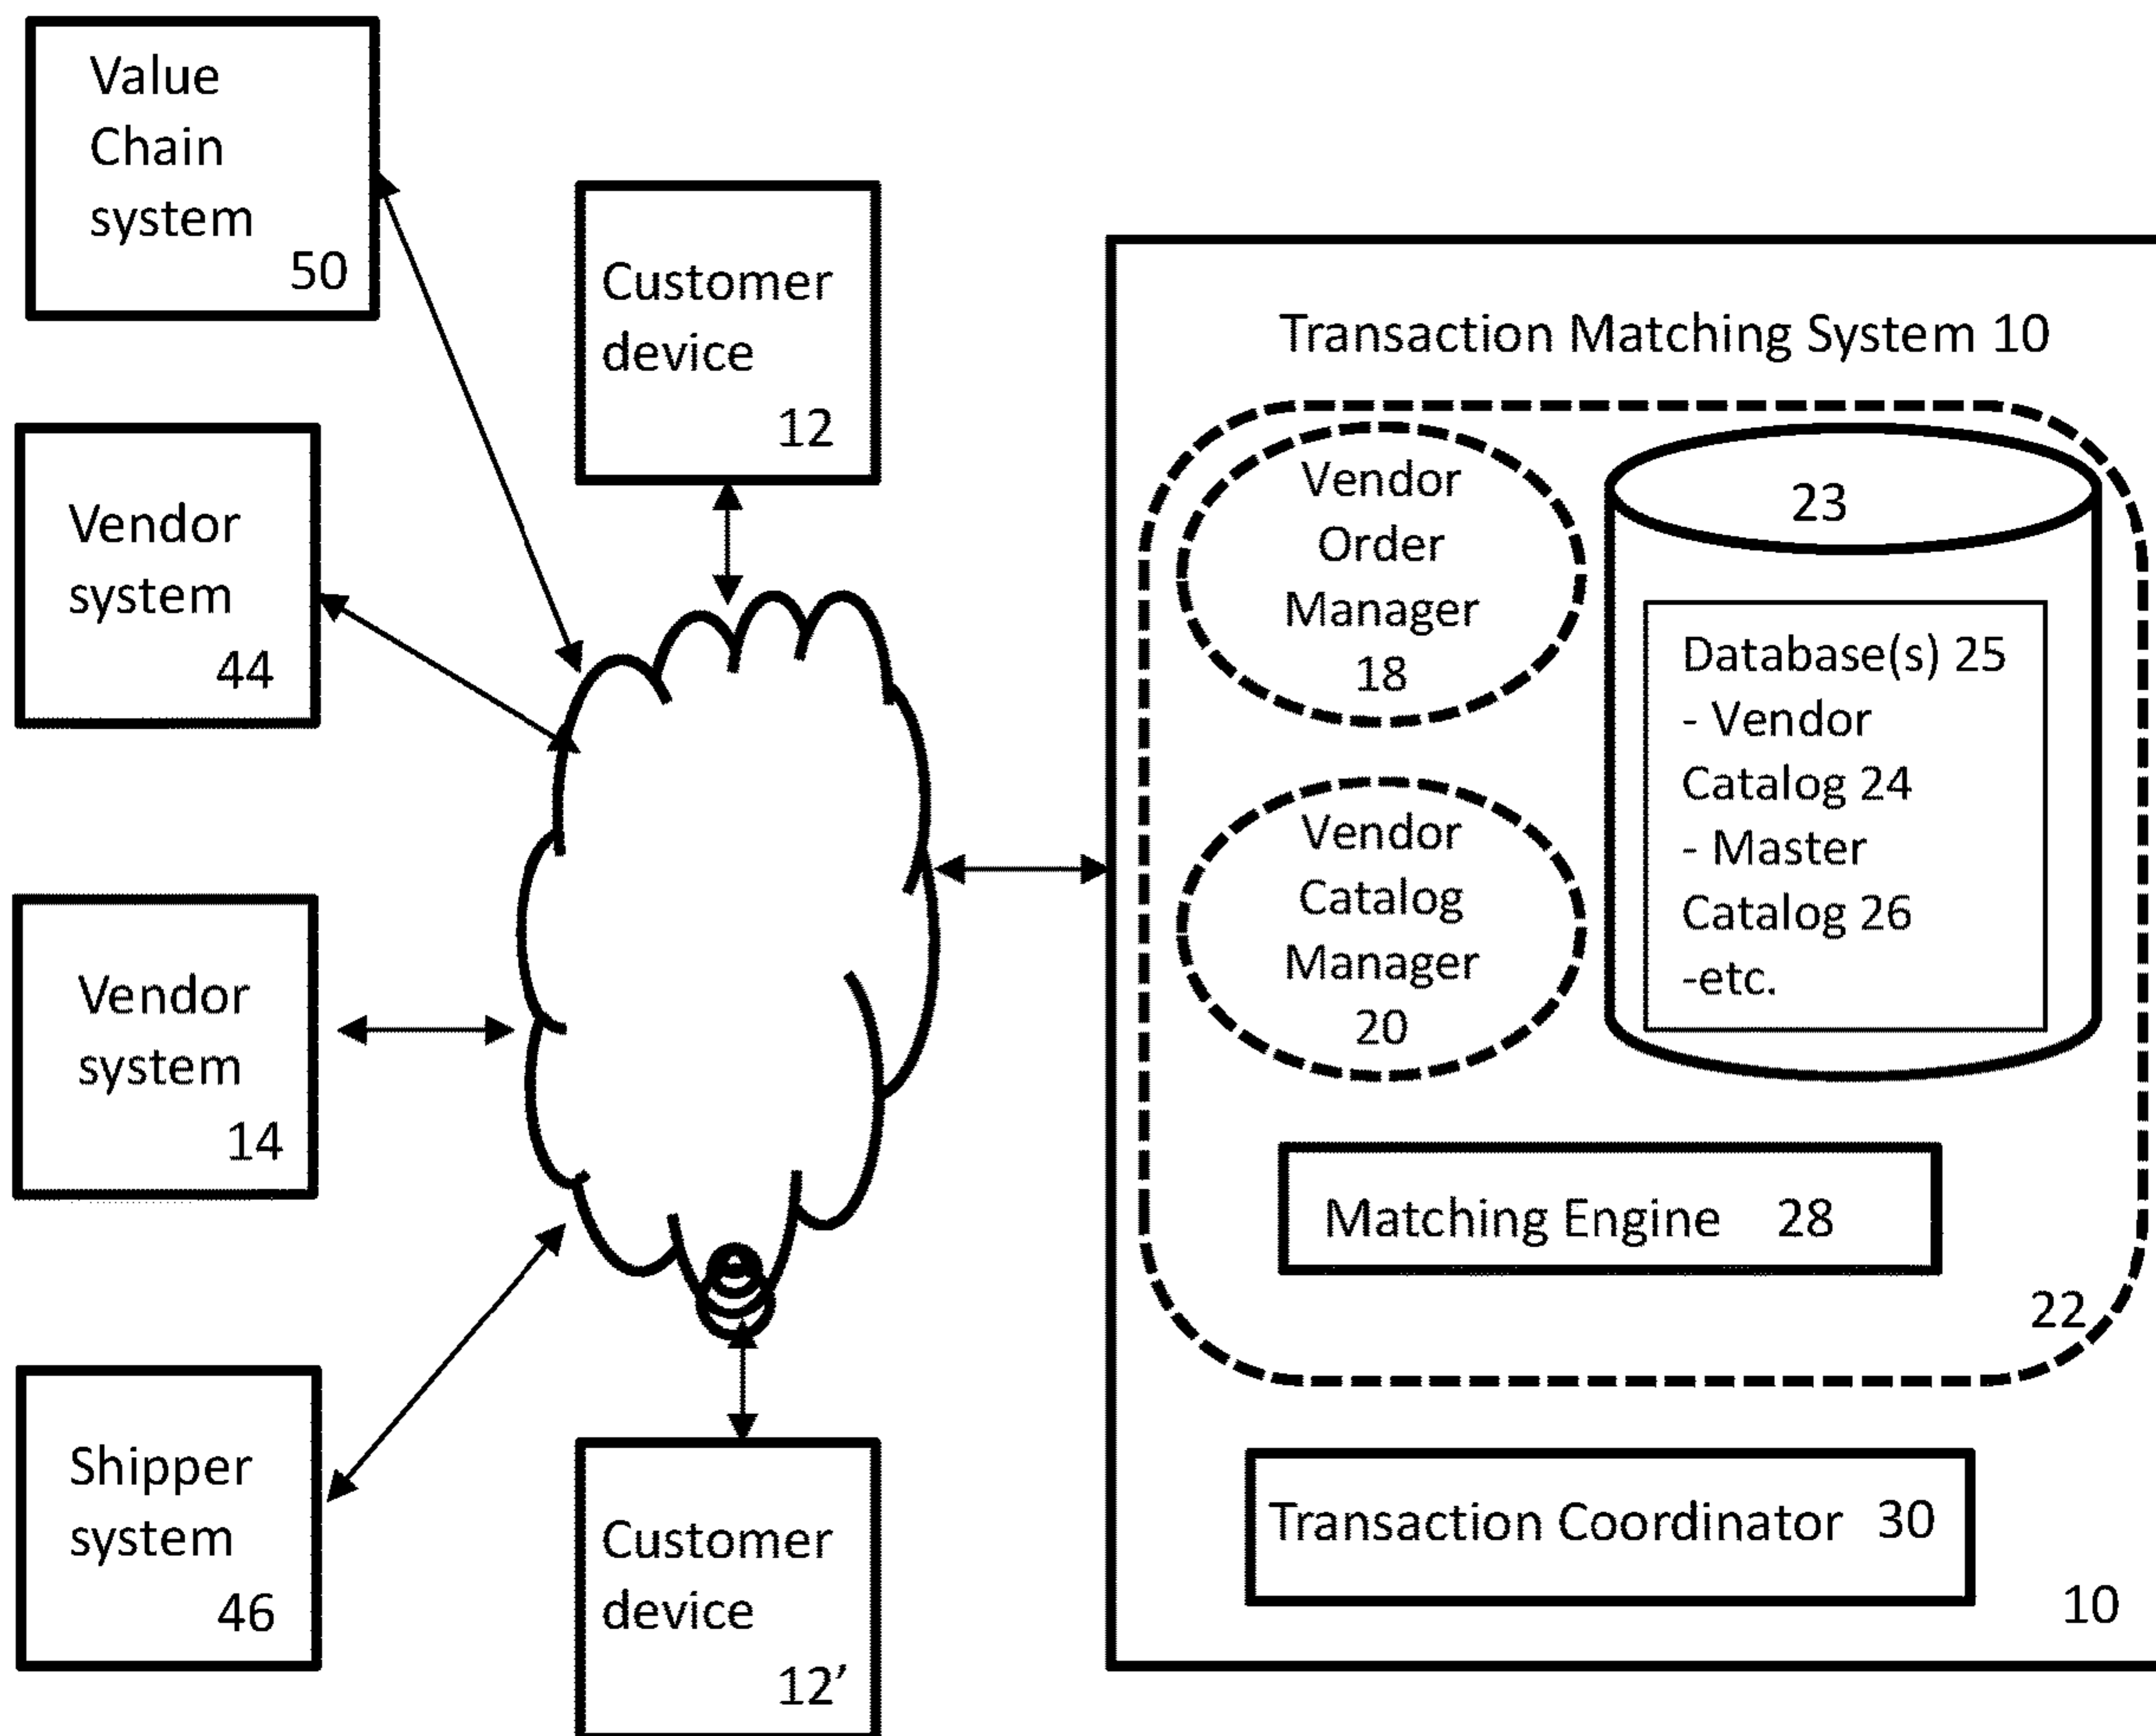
Value Chain system 50

Customer device 12

Vendor system 44

Vendor system 14

Shipper system 46

Customer device 12’

Transaction Matching System 10

Vendor Order Manager 18

23

Database(s) 25
- Vendor Catalog 24
- Master Catalog 26
-etc.

Vendor Catalog Manager 20

Matching Engine 28

22

Transaction Coordinator 30

10